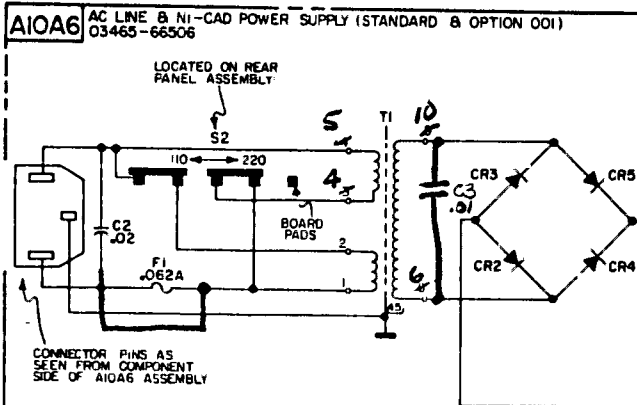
A10A6 AC LINE & Ni-CAD POWER SUPPLY (STANDARD & OPTION 001)
03465-66506

LOCATED ON REAR PANEL ASSEMBLY

S2

110 ← → 220

5

4

BOARD PADS

T1

10

C3 .01

CR3

CR5

CR2

CR4

C2 .02

F1 .062A

2

1

6

45

CONNECTOR PINS AS SEEN FROM COMPONENT SIDE OF A10A6 ASSEMBLY